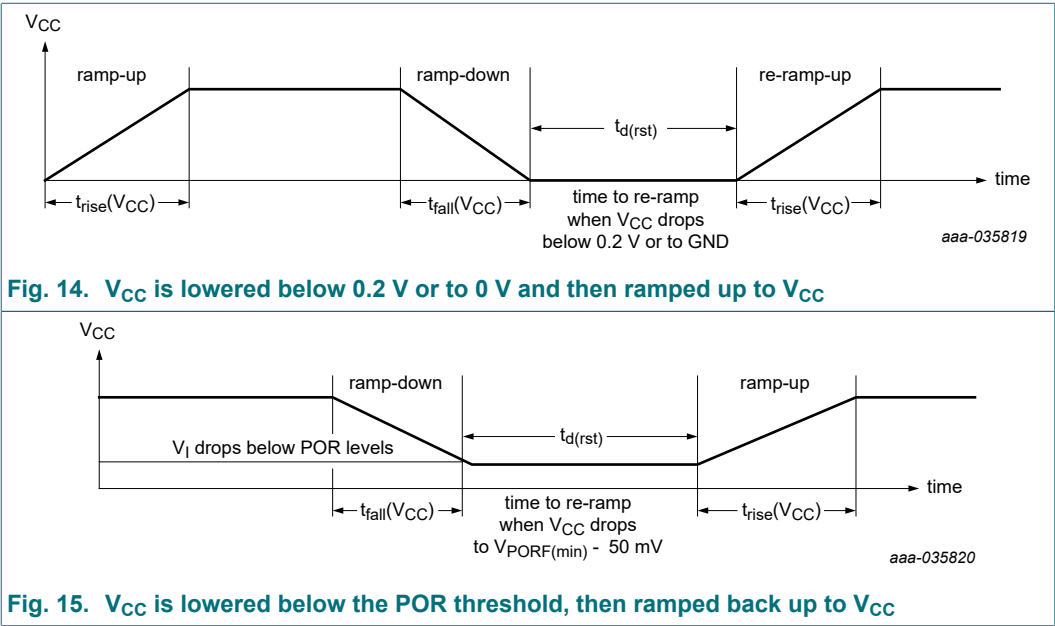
$V_{CC}$

ramp-up

ramp-down

re-ramp-up

$t_{d(rst)}$

time

$t_{rise}(V_{CC})$

$t_{fall}(V_{CC})$

time to re-ramp when $V_{CC}$ drops below 0.2 V or to GND

$t_{rise}(V_{CC})$

aaa-035819

Fig. 14. $V_{CC}$ is lowered below 0.2 V or to 0 V and then ramped up to $V_{CC}$

$V_{CC}$

ramp-down

ramp-up

$V_I$ drops below POR levels

$t_{d(rst)}$

time

$t_{fall}(V_{CC})$

time to re-ramp when $V_{CC}$ drops to $V_{PORF(min)}$ - 50 mV

$t_{rise}(V_{CC})$

aaa-035820

Fig. 15. $V_{CC}$ is lowered below the POR threshold, then ramped back up to $V_{CC}$